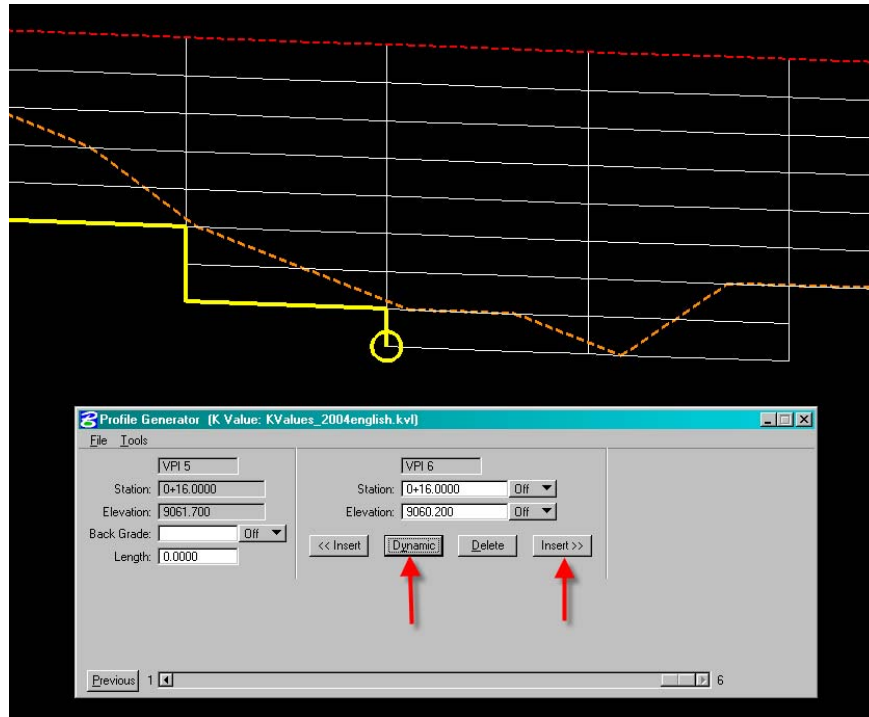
Profile Generator (K Value: KValues_2004english.kvl)
File Tools

VPI 5
Station: 0+16.0000
Elevation: 9061.700
Back Grade: Off
Length: 0.0000

VPI 6
Station: 0+16.0000 Off
Elevation: 9060.200 Off

<< Insert
Dynamic
Delete
Insert >>

Previous 1 6